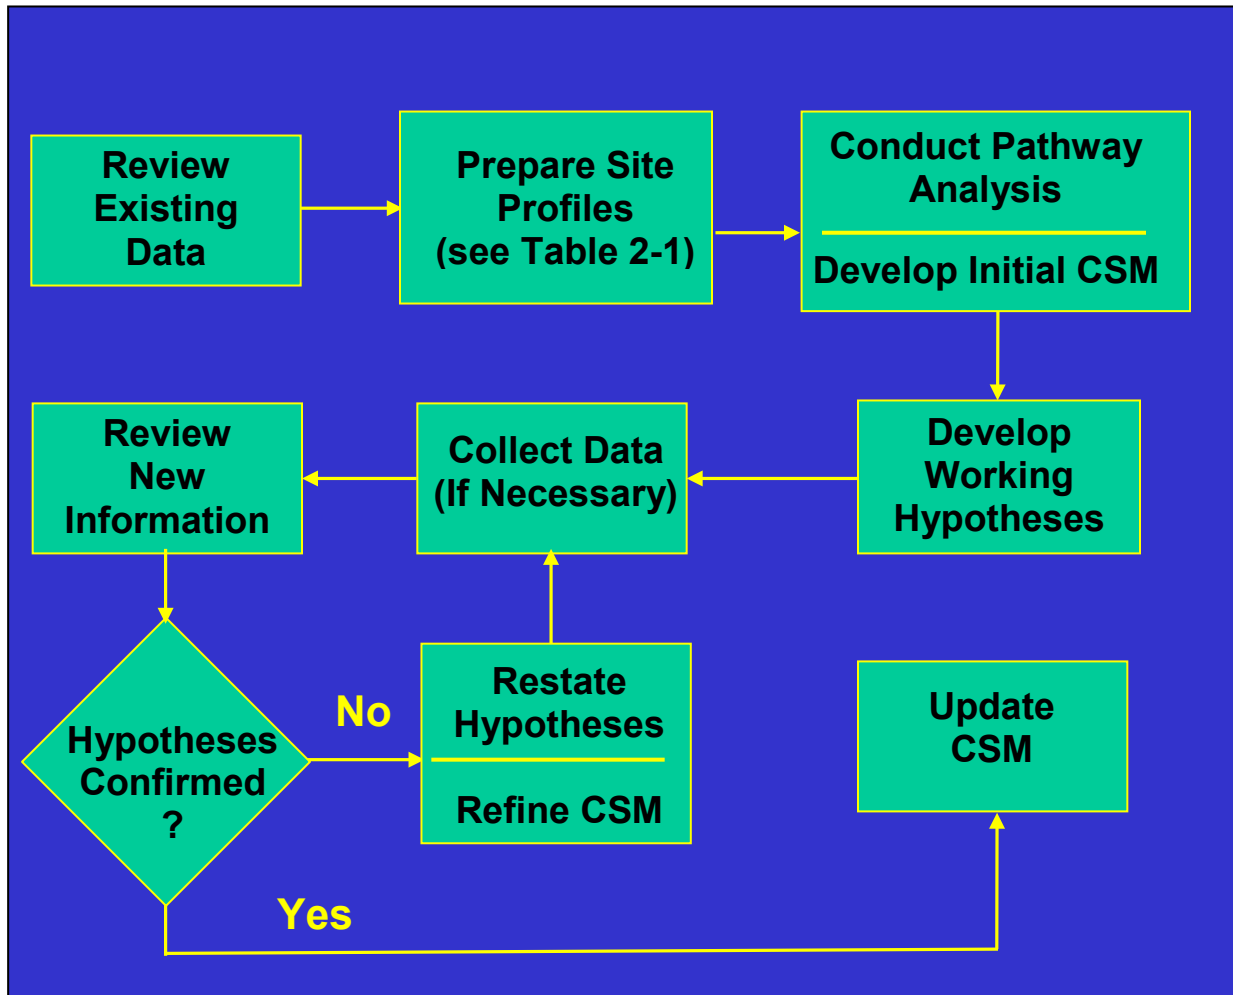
Review Existing Data

Prepare Site Profiles (see Table 2-1)

Conduct Pathway Analysis

Develop Initial CSM

Develop Working Hypotheses

Collect Data (If Necessary)

Review New Information

Hypotheses Confirmed ?

No

Restate Hypotheses

Refine CSM

Yes

Update CSM